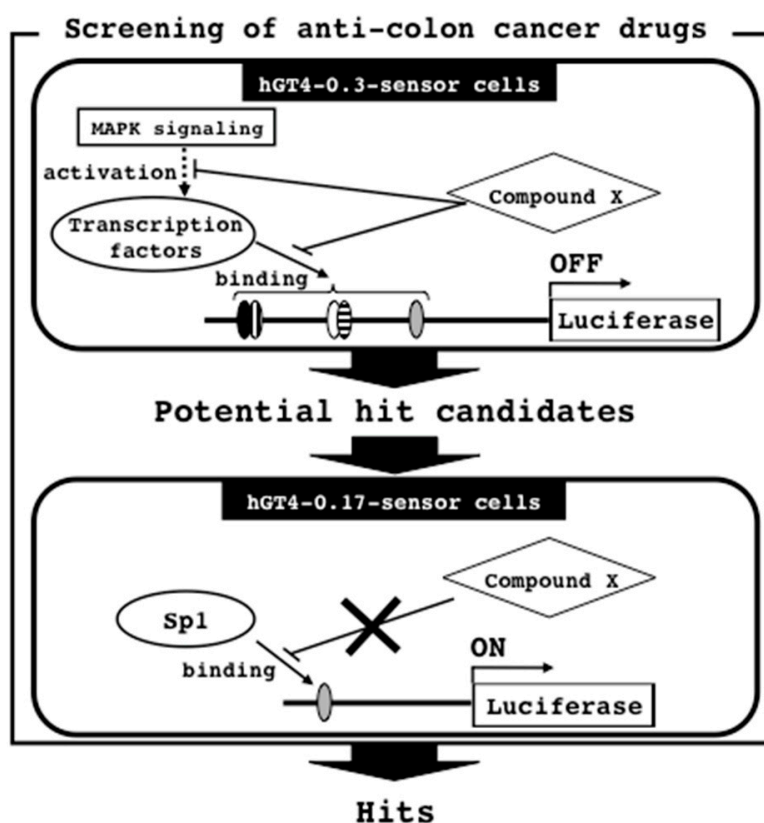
Screening of anti-colon cancer drugs

hGT4-0.3-sensor cells

MAPK signaling

activation

Compound X

Transcription factors

binding

OFF

Luciferase

Potential hit candidates

hGT4-0.17-sensor cells

Compound X

Sp1

binding

ON

Luciferase

Hits